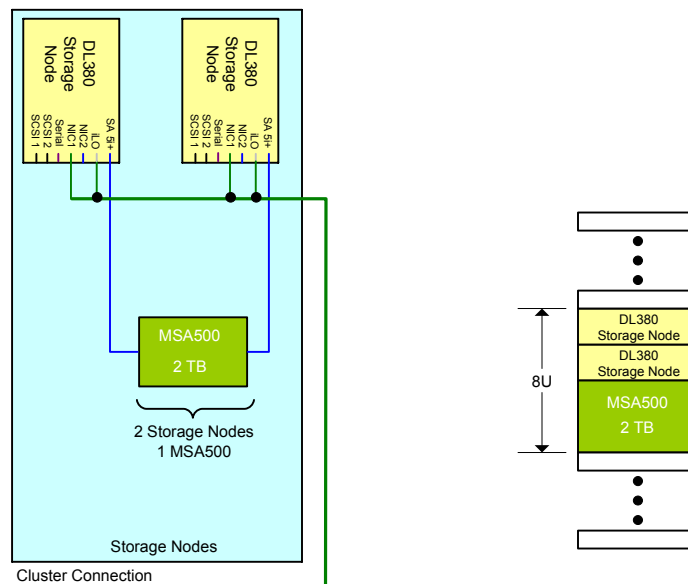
DL380 Storage Node

SCSI 1
SCSI 2
Serial
NIC1
NIC2
iLO
SA 5i+

DL380 Storage Node

SCSI 1
SCSI 2
Serial
NIC1
NIC2
iLO
SA 5i+

MSA500
2 TB

2 Storage Nodes
1 MSA500

Storage Nodes

Cluster Connection

8U

DL380
Storage Node
DL380
Storage Node
MSA500
2 TB